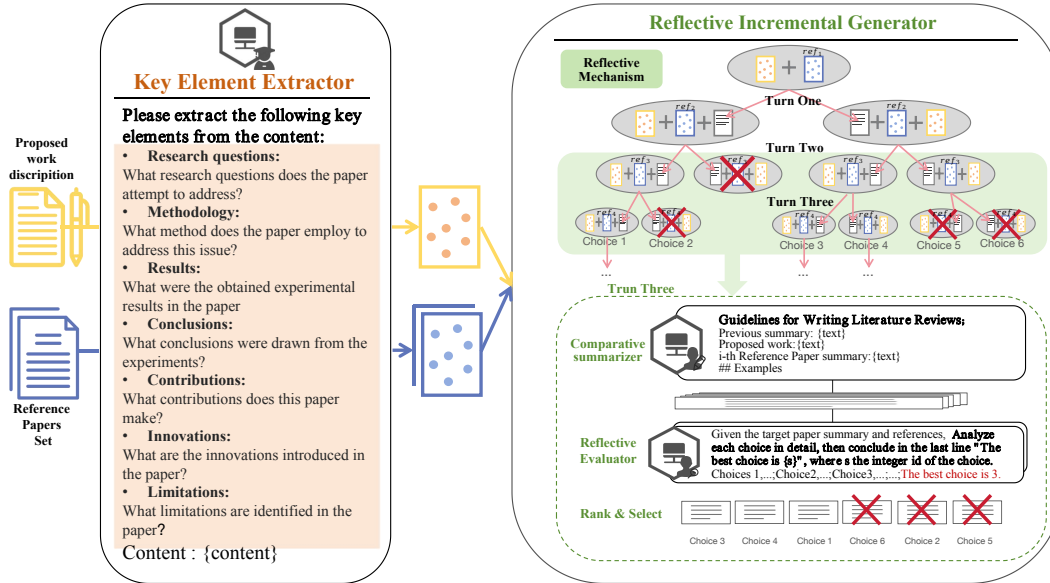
Proposed work discription

Reference Papers Set

Key Element Extractor

Please extract the following key elements from the content:

- Research questions: What research questions does the paper attempt to address?
- Methodology: What method does the paper employ to address this issue?
- Results: What were the obtained experimental results in the paper
- Conclusions: What conclusions were drawn from the experiments?
- Contributions: What contributions does this paper make?
- Innovations: What are the innovations introduced in the paper?
- Limitations: What limitations are identified in the paper?

Content : {content}

Reflective Incremental Generator

Reflective Mechanism

$ref_1$

Turn One

$ref_2$

$ref_2$

Turn Two

$ref_3$

$ref_3$

$ref_3$

$ref_3$

Turn Three

$ref_4$

$ref_4$

$ref_4$

$ref_4$

$ref_4$

$ref_4$

Choice 1

Choice 2

Choice 3

Choice 4

Choice 5

Choice 6

...

...

...

Trun Three

Comparative summarizer

Guidelines for Writing Literature Reviews;
Previous summary: {text}
Proposed work: {text}
i-th Reference Paper summary: {text}
## Examples

Reflective Evaluator

Given the target paper summary and references, Analyze each choice in detail, then conclude in the last line " The best choice is {s}", where s the integer id of the choice.
Choices 1,...;Choice2,...;Choice3,...;...;The best choice is 3.

Rank & Select

Choice 3

Choice 4

Choice 1

Choice 6

Choice 2

Choice 5